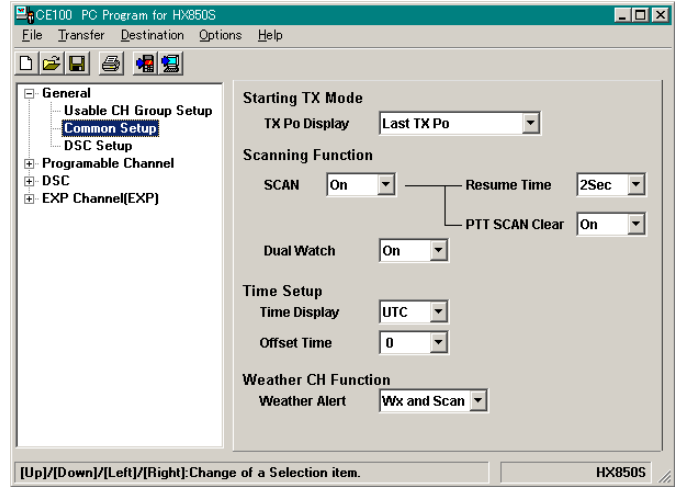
CE100 PC Program for HX850S
File Transfer Destination Options Help

General
Usable CH Group Setup
Common Setup
DSC Setup
Programable Channel
DSC
EXP Channel(EXP)

Starting TX Mode
TX Po Display Last TX Po
Scanning Function
SCAN On
Resume Time 2Sec
PTT SCAN Clear On
Dual Watch On
Time Setup
Time Display UTC
Offset Time 0
Weather CH Function
Weather Alert Wx and Scan

[Up]/[Down]/[Left]/[Right]:Change of a Selection item.
HX850S